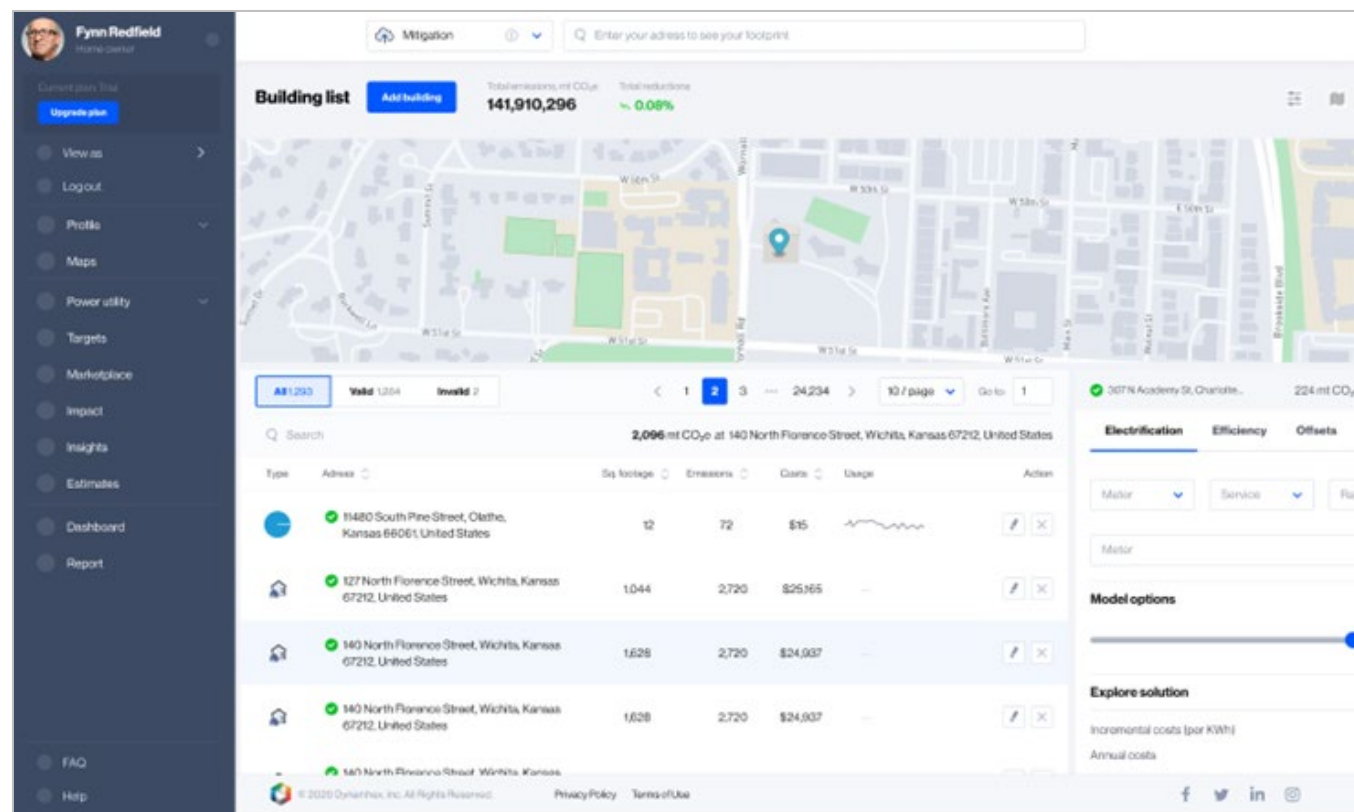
Fynn Redfield
Home owner

Current plan: Trial
Upgrade plan

View as
Log out
Profile
Maps
Power utility
Targets
Marketplace
Impact
Insights
Estimates
Dashboard
Report

FAQ
Help

Mitigation
Enter your adress to see your footprint

Building list
Add building
Total emissions, mt CO₂e
141,910,296
Total reductions
0.08%

W 50th St
W 50th St
W 51st St
W 51st St
W 51st St
W 51st St
W 51st St
E 50th St

All 1,293
Valid 1,204
Invalid 2

1 2 3 ... 24,234
10 / page
Go to 1

Search
2,096 mt CO₂e at 140 North Florence Street, Wichita, Kansas 67212, United States

| Type | Adress | Sq. footage | Emissions | Costs | Usage | Action |
|---|---|---|---|---|---|---|
| | 11480 South Pine Street, Olathe, Kansas 66061, United States | 12 | 72 | $15 | | |
| | 127 North Florence Street, Wichita, Kansas 67212, United States | 1,044 | 2,720 | $25,165 | | |
| | 140 North Florence Street, Wichita, Kansas 67212, United States | 1,628 | 2,720 | $24,937 | | |
| | 140 North Florence Street, Wichita, Kansas 67212, United States | 1,628 | 2,720 | $24,937 | | |
| | 140 North Florence Street, Wichita, Kansas | | | | | |

307 N Academy St, Charlotte...
224 mt CO₂
Electrification
Efficiency
Offsets
Meter
Service
Meter
Model options
Explore solution
Incremental costs (per KWh)
Annual costs

© 2020 Dynamhex, Inc. All Rights Reserved.
Privacy Policy
Terms of Use